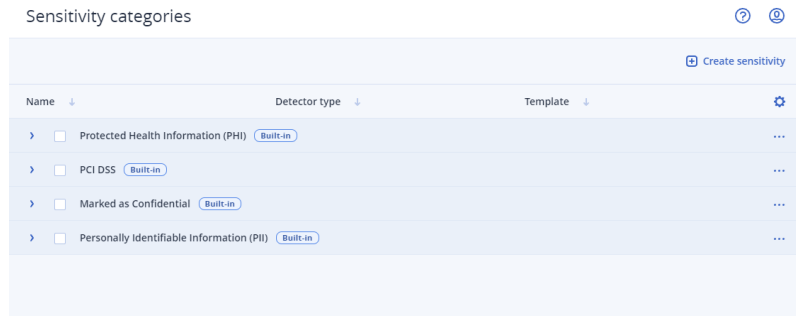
Sensitivity categories

Create sensitivity

| Name | Detector type | Template |
|---|---|---|
| Protected Health Information (PHI) Built-in | | |
| PCI DSS Built-in | | |
| Marked as Confidential Built-in | | |
| Personally Identifiable Information (PII) Built-in | | |